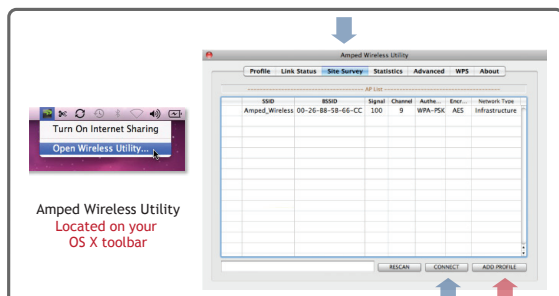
Turn On Internet Sharing

Open Wireless Utility...

Amped Wireless Utility
Located on your
OS X toolbar

Amped Wireless Utility

Profile | Link Status | Site Survey | Statistics | Advanced | WPS | About

AP List

| | SSID | BSSID | Signal | Channel | Authe... | Encr... | Network Type |
|---|---|---|---|---|---|---|---|
| | Amped_Wireless | 00-26-88-58-66-CC | 100 | 9 | WPA-PSK | AES | Infrastructure |

RESCAN | CONNECT | ADD PROFILE